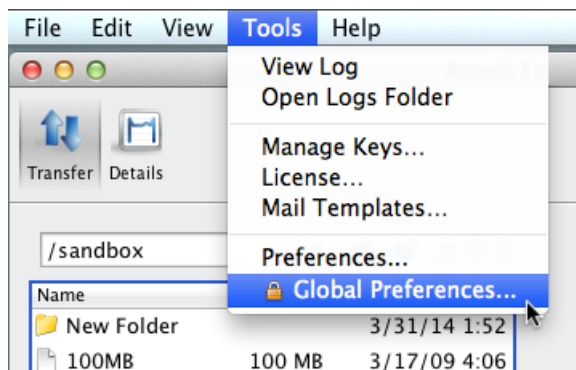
File Edit View Tools Help

View Log
Open Logs Folder

Manage Keys...
License...
Mail Templates...

Preferences...
Global Preferences...

Transfer Details

/sandbox

Name
New Folder 3/31/14 1:52
100MB 100 MB 3/17/09 4:06